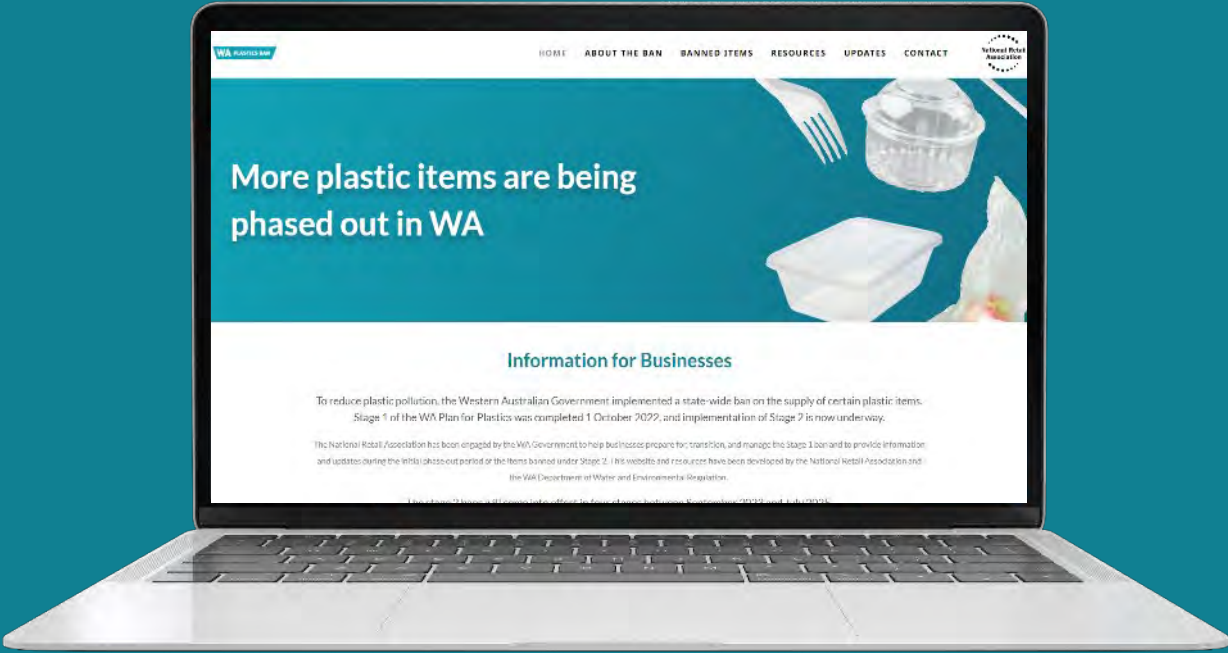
WA PLASTICS BAN

HOME ABOUT THE BAN BANNED ITEMS RESOURCES UPDATES CONTACT

National Retail Association

More plastic items are being phased out in WA

Information for Businesses

To reduce plastic pollution, the Western Australian Government implemented a state-wide ban on the supply of certain plastic items. Stage 1 of the WA Plan for Plastics was completed 1 October 2022, and implementation of Stage 2 is now underway.

The National Retail Association has been engaged by the WA Government to help businesses prepare for, transition, and manage the Stage 1 ban and to provide information and updates during the initial phase out period of the items banned under Stage 2. This website and resources have been developed by the National Retail Association and the WA Department of Water and Environmental Regulation.

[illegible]